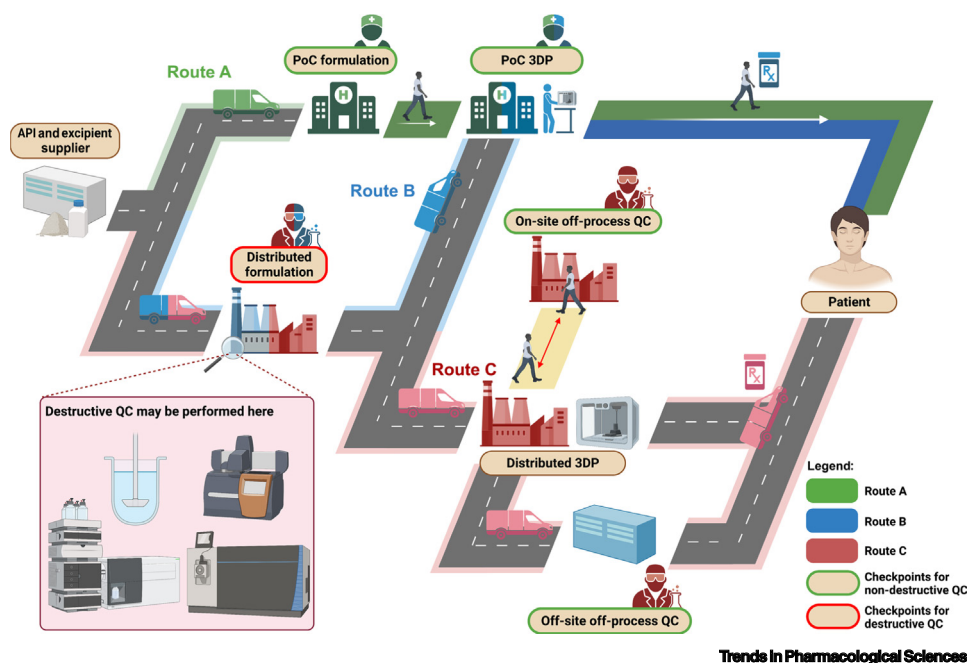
Route A

PoC formulation

PoC 3DP

API and excipient supplier

Route B

On-site off-process QC

Distributed formulation

Patient

Route C

Destructive QC may be performed here

Distributed 3DP

Legend:

Route A

Route B

Route C

Checkpoints for non-destructive QC

Checkpoints for destructive QC

Off-site off-process QC

Trends in Pharmacological Sciences